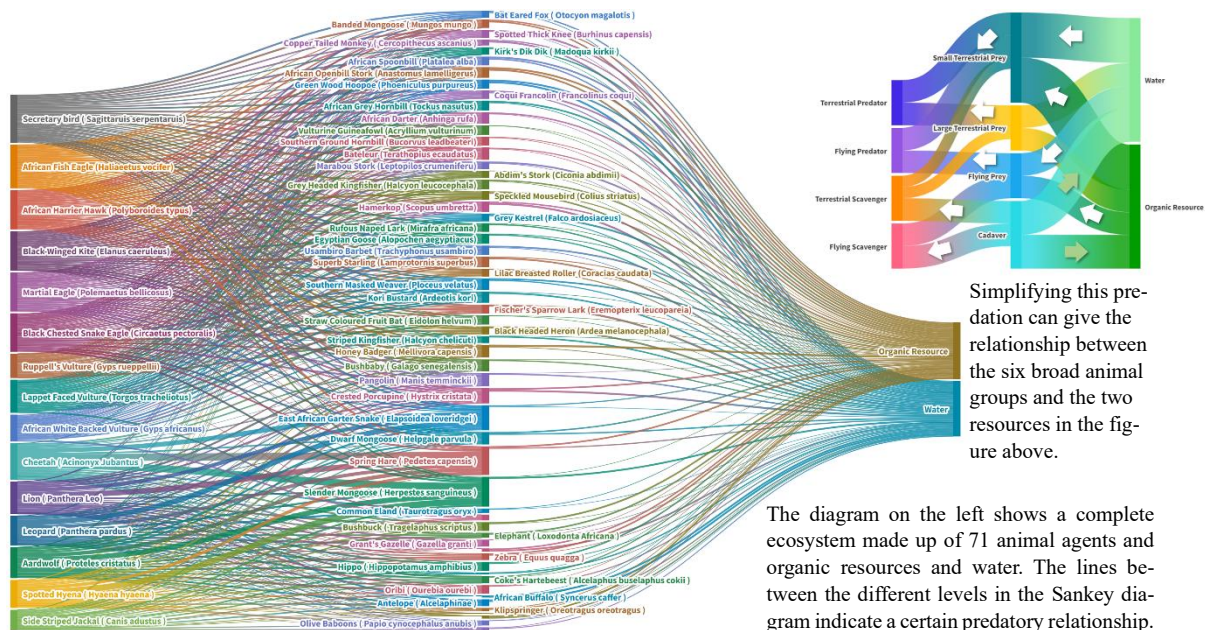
Secretary bird ( Sagittaruis serpentarius )
African Fish Eagle ( Haliaeetus vocifer )
African Harrier Hawk ( Polyboroides typus )
Black-Winged Kite ( Elanus caeruleus )
Martial Eagle ( Polemaetus bellicosus )
Black Chested Snake Eagle ( Circaetus pectoralis )
Ruppell's Vulture ( Gyps rueppellii )
Lappet Faced Vulture ( Torgos tracheliotus )
African White Backed Vulture ( Gyps africanus )
Cheetah ( Acinonyx Jubantus )
Lion ( Panthera Leo )
Leopard ( Panthera pardus )
Aardwolf ( Proteles cristatus )
Spotted Hyena ( Hyaena hyaena )
Side Striped Jackal ( Canis adustus )

Banded Mongoose ( Mungos mungo )
Copper Tailed Monkey ( Cercopithecus ascanius )
African Spoonbill ( Platalea alba )
African Openbill Stork ( Anastomus lamelligerus )
Green Wood Hoopoe ( Phoeniculus purpureus )
African Grey Hornbill ( Tockus nasutus )
African Darter ( Anhinga rufa )
Vulturine Guineafowl ( Acryllium vulturinum )
Southern Ground Hornbill ( Bucorvus leadbeateri )
Bateleur ( Terathopius ecaudatus )
Marabou Stork ( Leptopilos crumeniferu )
Grey Headed Kingfisher ( Halcyon leucocephala )
Hamerkop ( Scopus umbretta )
Rufous Naped Lark ( Mirafra africana )
Egyptian Goose ( Alopochen aegyptiacus )
Usambiro Barbet ( Trachyphonus usambiro )
Superb Starling ( Lamprotornis superbus )
Southern Masked Weaver ( Ploceus velatus )
Kori Bustard ( Ardeotis kori )
Straw Coloured Fruit Bat ( Eidolon helvum )
Striped Kingfisher ( Halcyon chelicuti )
Honey Badger ( Mellivora capensis )
Bushbaby ( Galago senegalensis )
Pangolin ( Manis temminckii )
Crested Porcupine ( Hystrix cristata )
East African Garter Snake ( Elapsoidea loveridgei )
Dwarf Mongoose ( Helpgale parvula )
Spring Hare ( Pedetes capensis )
Slender Mongoose ( Herpestes sanguineus )
Common Eland ( Taurotragus oryx )
Bushbuck ( Tragelaphus scriptus )
Grant's Gazelle ( Gazella granti )
Hippo ( Hippopotamus amphibius )
Oribi ( Ourebia ourebi )
Antelope ( Alcelaphinae )
Olive Baboons ( Papio cynocephalus anubis )

Bat Eared Fox ( Otocyon magalotis )
Spotted Thick Knee ( Burhinus capensis )
Kirk's Dik Dik ( Madoqua kirkii )
Coqui Francolin ( Francolinus coqui )
Abdim's Stork ( Ciconia abdimii )
Speckled Mousebird ( Colius striatus )
Grey Kestrel ( Falco ardosiaceus )
Lilac Breasted Roller ( Coracias caudata )
Fischer's Sparrow Lark ( Eremopterix leucopareia )
Black Headed Heron ( Ardea melanocephala )
Elephant ( Loxodonta Africana )
Zebra ( Equus quagga )
Coke's Hartebeest ( Alcelaphus buselaphus cokii )
African Buffalo ( Syncerus caffer )
Klipspringer ( Oreotragus oreotragus )

Organic Resource
Water

Terrestrial Predator
Flying Predator
Terrestrial Scavenger
Flying Scavenger
Small Terrestrial Prey
Large Terrestrial Prey
Flying Prey
Cadaver
Water
Organic Resource

Simplifying this predation can give the relationship between the six broad animal groups and the two resources in the figure above.

The diagram on the left shows a complete ecosystem made up of 71 animal agents and organic resources and water. The lines between the different levels in the Sankey diagram indicate a certain predatory relationship.